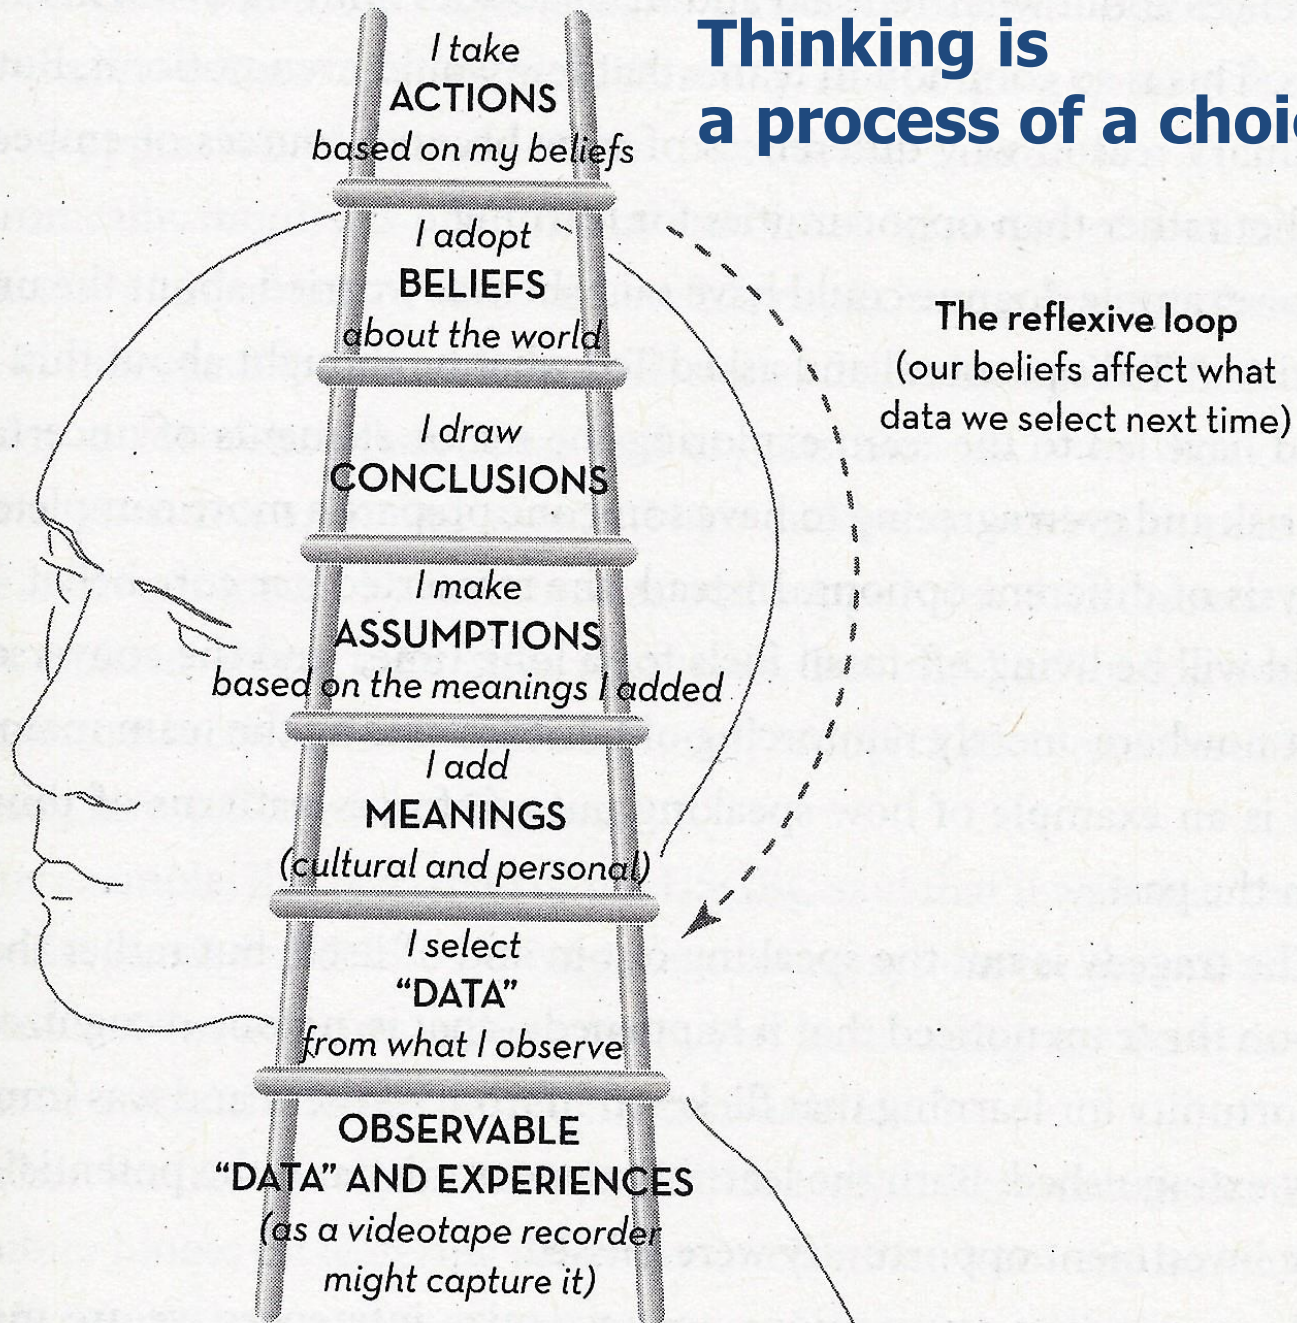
Thinking is
a process of a choi

I take
ACTIONS
based on my beliefs

I adopt
BELIEFS
about the world

I draw
CONCLUSIONS

I make
ASSUMPTIONS
based on the meanings I added

I add
MEANINGS
(cultural and personal)

I select
"DATA"
from what I observe

OBSERVABLE
"DATA" AND EXPERIENCES
(as a videotape recorder might capture it)

The reflexive loop
(our beliefs affect what data we select next time)